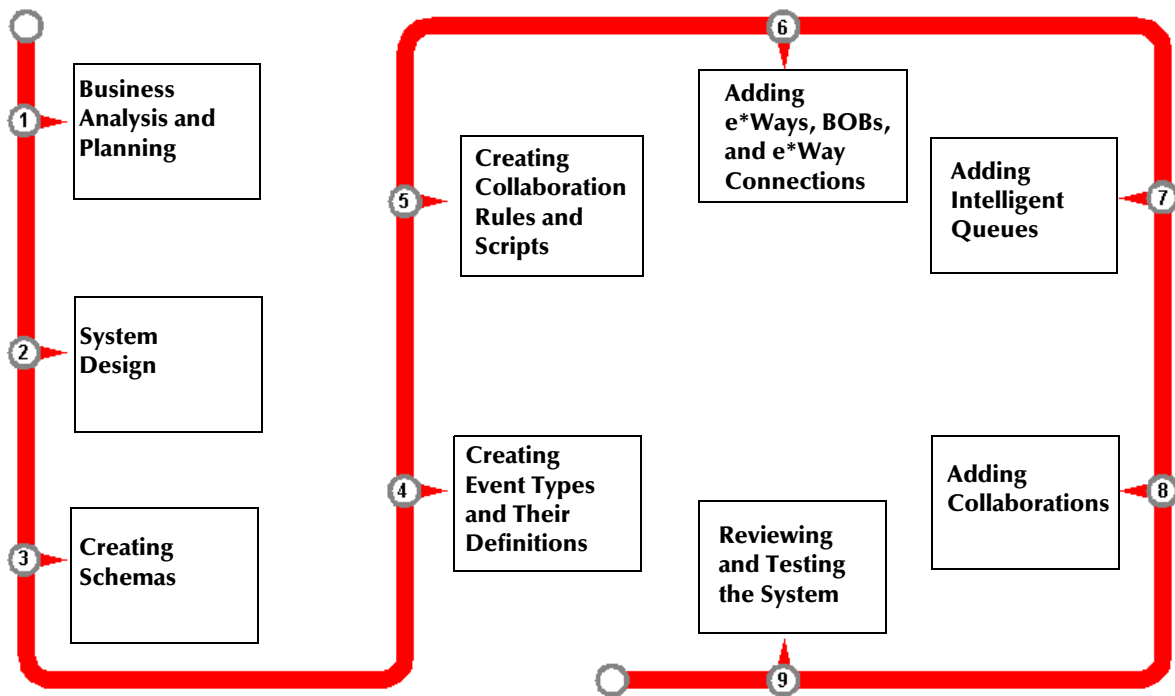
1 Business Analysis and Planning

2 System Design

3 Creating Schemas

4 Creating Event Types and Their Definitions

5 Creating Collaboration Rules and Scripts

6 Adding e*Ways, BOBs, and e*Way Connections

7 Adding Intelligent Queues

8 Adding Collaborations

9 Reviewing and Testing the System